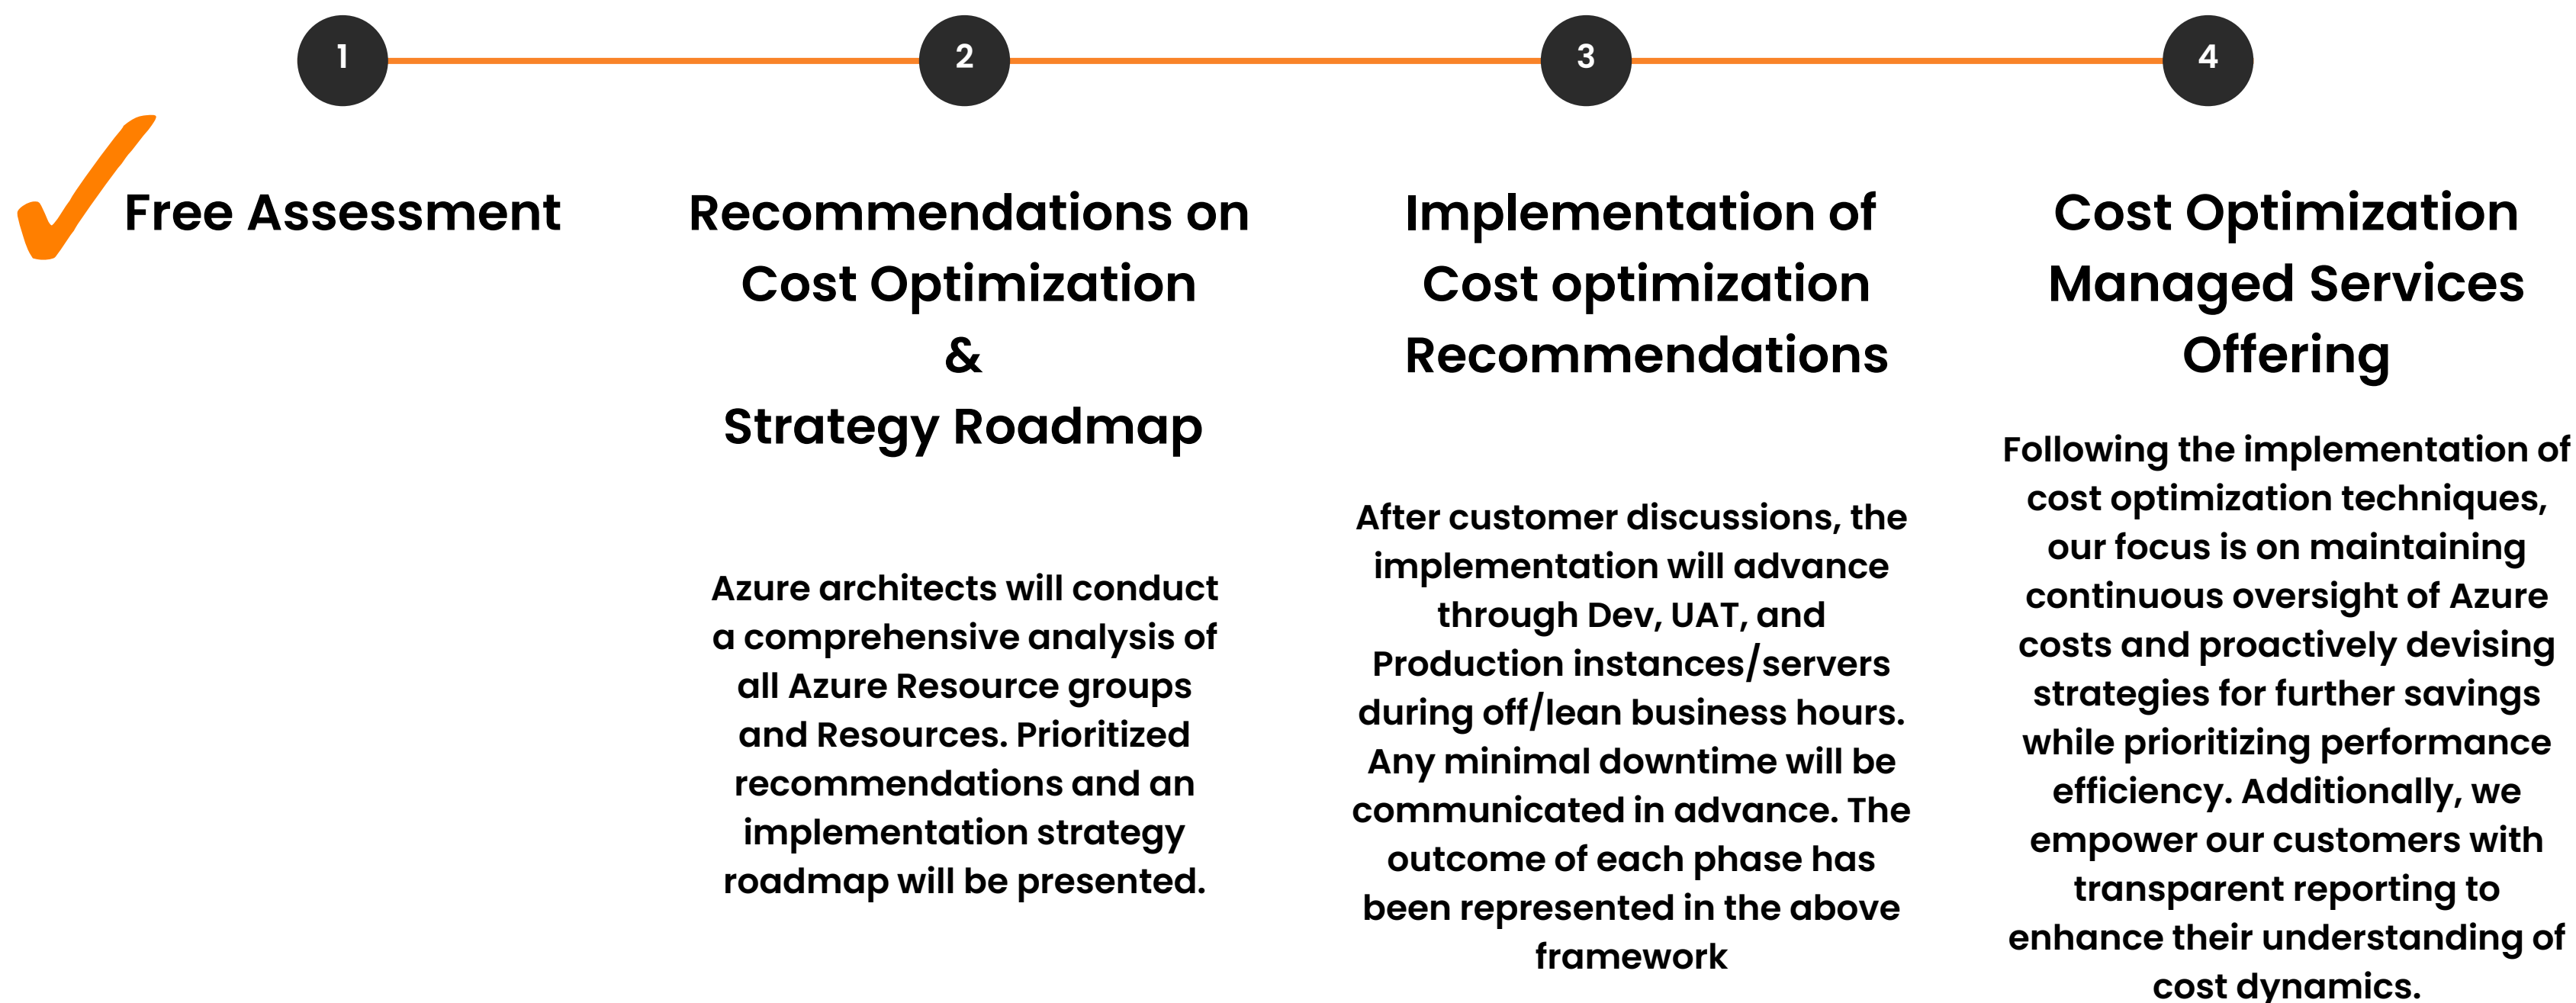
1

2

3

4

Free Assessment

Recommendations on Cost Optimization & Strategy Roadmap

Azure architects will conduct a comprehensive analysis of all Azure Resource groups and Resources. Prioritized recommendations and an implementation strategy roadmap will be presented.

Implementation of Cost optimization Recommendations

After customer discussions, the implementation will advance through Dev, UAT, and Production instances/servers during off/lean business hours. Any minimal downtime will be communicated in advance. The outcome of each phase has been represented in the above framework

Cost Optimization Managed Services Offering

Following the implementation of cost optimization techniques, our focus is on maintaining continuous oversight of Azure costs and proactively devising strategies for further savings while prioritizing performance efficiency. Additionally, we empower our customers with transparent reporting to enhance their understanding of cost dynamics.